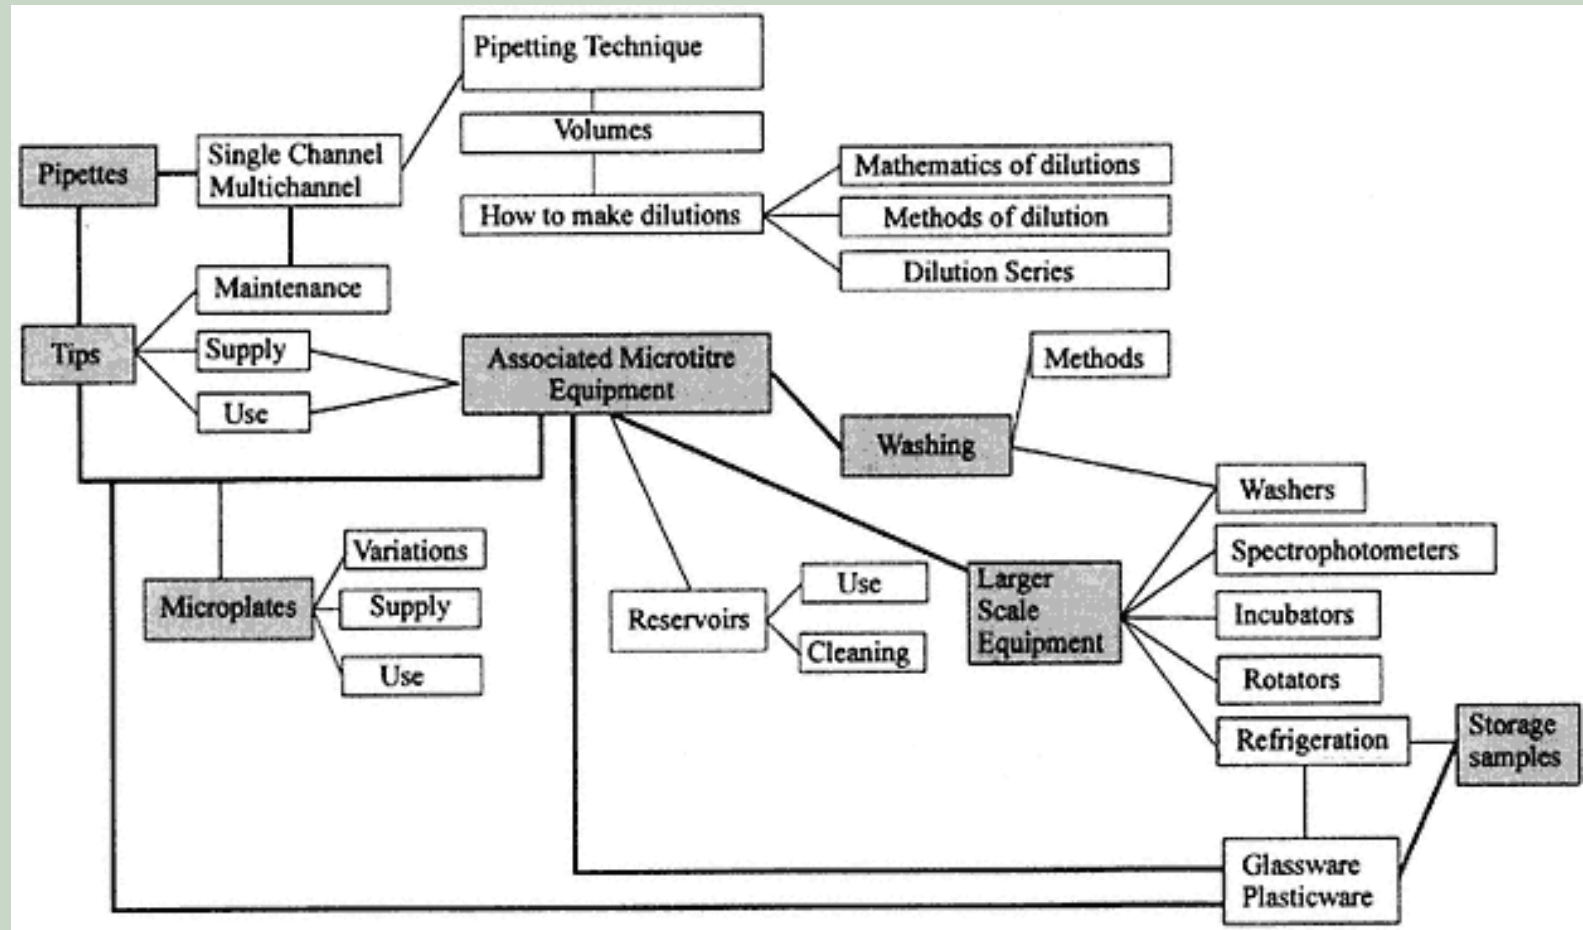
Pipetting Technique

Volumes

How to make dilutions

Mathematics of dilutions

Methods of dilution

Dilution Series

Pipettes

Single Channel
Multichannel

Maintenance

Tips

Supply

Use

Associated Microtitre Equipment

Methods

Washing

Washers

Spectrophotometers

Incubators

Rotators

Refrigeration

Storage samples

Glassware
Plasticware

Larger Scale Equipment

Reservoirs

Use

Cleaning

Microplates

Variations

Supply

Use